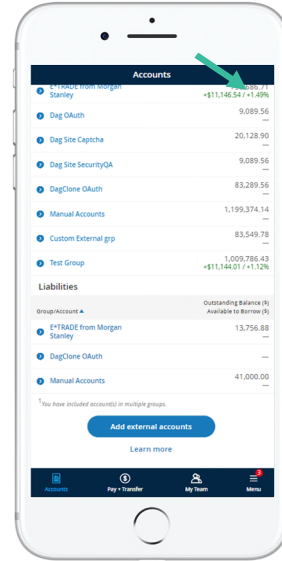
Accounts

E*TRADE from Morgan Stanley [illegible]886.71
+$11,146.54 / +1.49%

Dag OAuth 9,089.56
—

Dag Site Captcha 20,128.90
—

Dag Site SecurityQA 9,089.56
—

DagClone OAuth 83,289.56
—

Manual Accounts 1,199,374.14
—

Custom External grp 83,549.78
—

Test Group 1,009,786.43
+$11,144.01 / +1.12%

Liabilities

Group/Account ▲
Outstanding Balance ($)
Available to Borrow ($)

E*TRADE from Morgan Stanley 13,756.88
—

DagClone OAuth —
—

Manual Accounts 41,000.00
—

¹You have included account(s) in multiple groups.

Add external accounts

Learn more

Accounts
Pay • Transfer
My Team
3
Menu